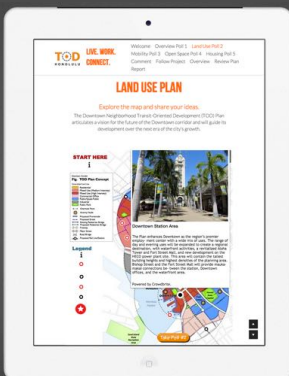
TOD HONOLULU LIVE. WORK. CONNECT.

Welcome Overview Poll 1 Land Use Poll 2 Mobility Poll 3 Open Space Poll 4 Housing Poll 5 Comment Follow Project Overview Review Plan Report

LAND USE PLAN

Explore the map and share your ideas.

The Downtown Neighborhood Transit-Oriented Development (TOD) Plan articulates a vision for the future of the Downtown corridor and will guide its development over the next era of the city's growth.

START HERE

Legend

Downtown Station Area

Powered by CrowdBrite

Take Poll #2